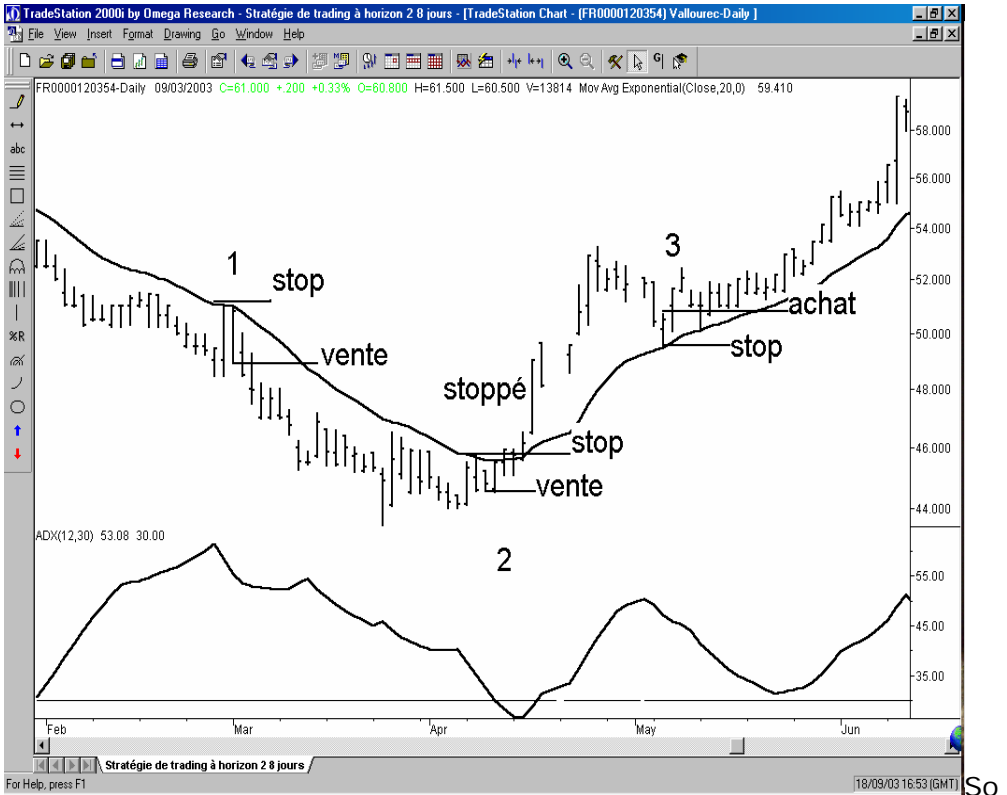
TradeStation 2000i by Omega Research - Stratégie de trading à horizon 2 8 jours - [TradeStation Chart - (FR0000120354) Vallourec-Daily ]

File View Insert Format Drawing Go Window Help

abc

%R

FR0000120354-Daily 09/03/2003 C=61.000 +.200 +0.33% O=60.800 H=61.500 L=60.500 V=13814 Mov Avg Exponential(Close,20,0) 59.410

1

stop

vente

stoppé

stop

vente

3

achat

stop

58.000

56.000

54.000

52.000

50.000

48.000

46.000

44.000

ADX(12,30) 53.08 30.00

2

55.00

45.00

35.00

Feb

Mar

Apr

May

Jun

Stratégie de trading à horizon 2 8 jours

For Help, press F1

18/09/03 16:53 (GMT)

So